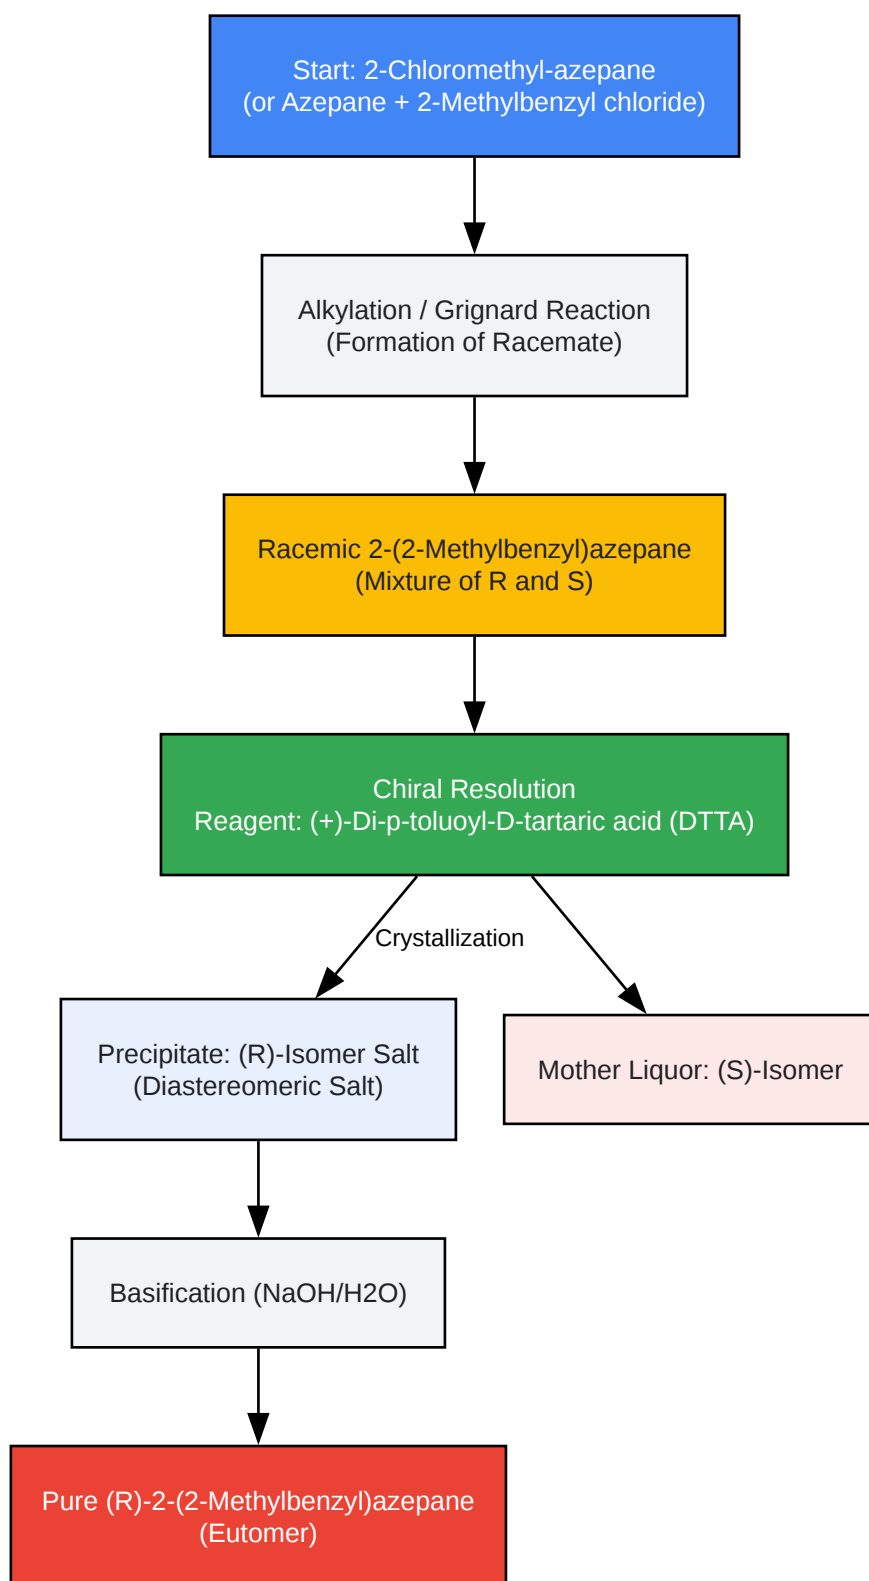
Start: 2-Chloromethyl-azepane
(or Azepane + 2-Methylbenzyl chloride)

Alkylation / Grignard Reaction
(Formation of Racemate)

Racemic 2-(2-Methylbenzyl)azepane
(Mixture of R and S)

Chiral Resolution
Reagent: (+)-Di-p-toluoyl-D-tartaric acid (DTTA)

Crystallization

Precipitate: (R)-Isomer Salt
(Diastereomeric Salt)

Mother Liquor: (S)-Isomer

Basification (NaOH/H2O)

Pure (R)-2-(2-Methylbenzyl)azepane
(Eutomer)